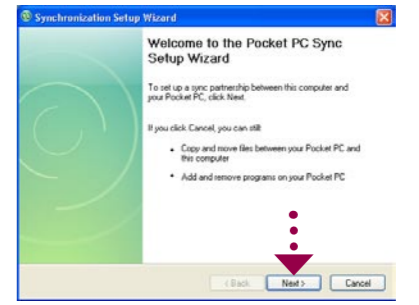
Synchronization Setup Wizard

Welcome to the Pocket PC Sync Setup Wizard

To set up a sync partnership between this computer and your Pocket PC, click Next.

If you click Cancel, you can still:

• Copy and move files between your Pocket PC and this computer

• Add and remove programs on your Pocket PC

< Back Next > Cancel